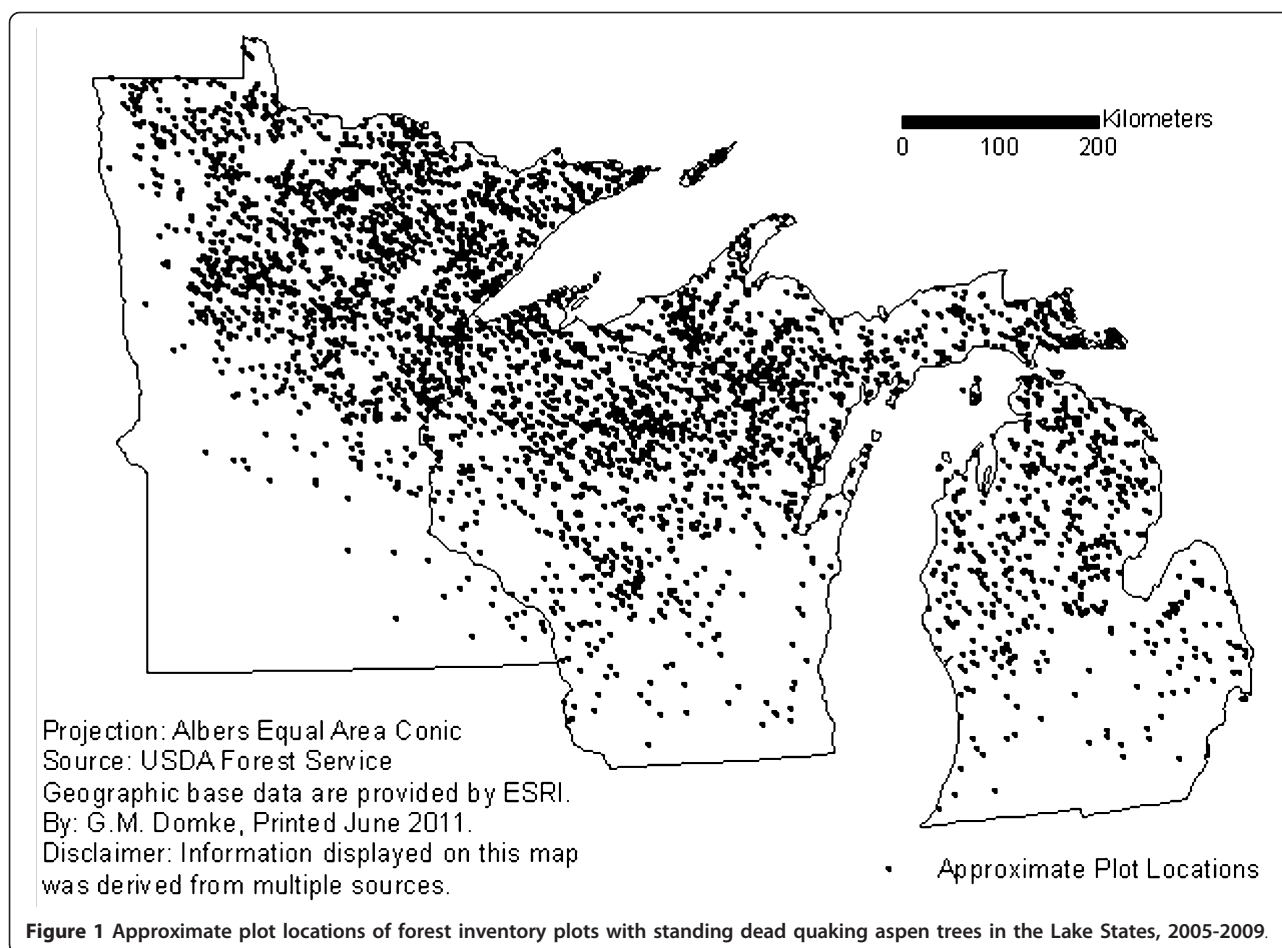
Kilometers
0 100 200

Projection: Albers Equal Area Conic
Source: USDA Forest Service
Geographic base data are provided by ESRI.
By: G.M. Domke, Printed June 2011.
Disclaimer: Information displayed on this map was derived from multiple sources.

Approximate Plot Locations

**Figure 1 Approximate plot locations of forest inventory plots with standing dead quaking aspen trees in the Lake States, 2005-2009.**